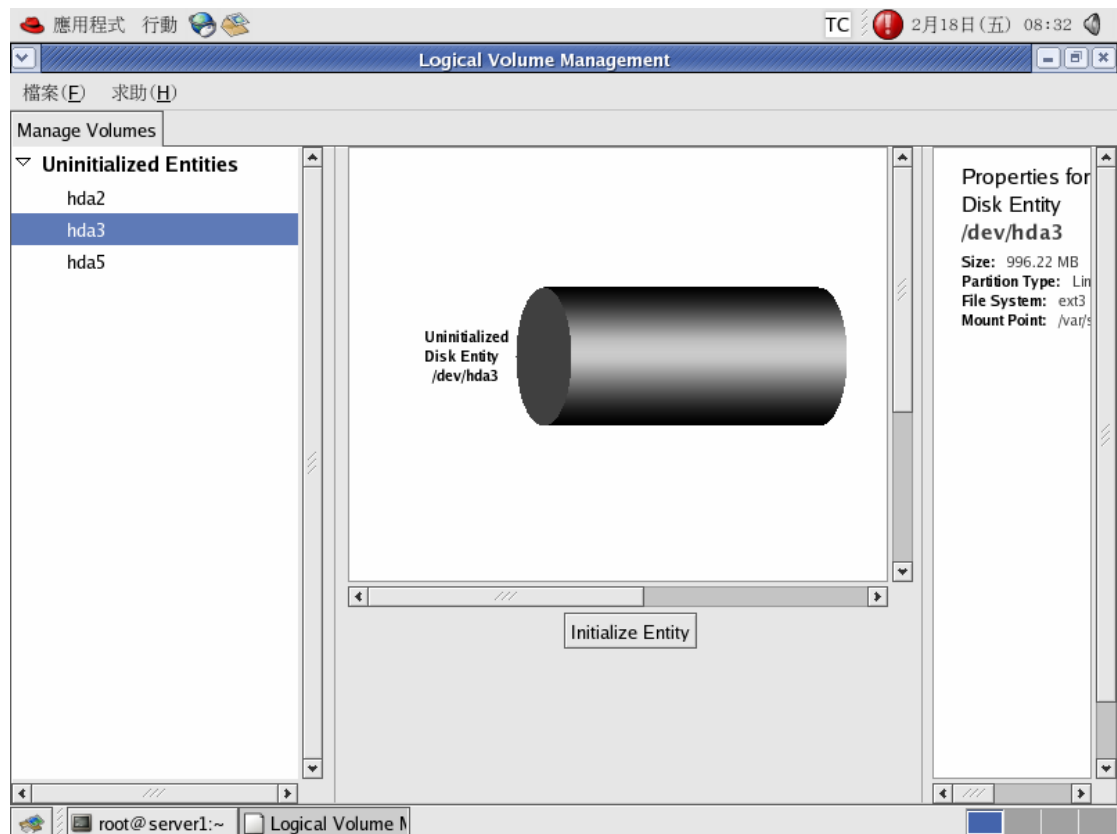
應用程式 行動

TC 2月18日(五) 08:32

Logical Volume Management

檔案(F) 求助(H)

Manage Volumes

Uninitialized Entities

hda2

hda3

hda5

Uninitialized Disk Entity /dev/hda3

Initialize Entity

Properties for Disk Entity /dev/hda3

Size: 996.22 MB
Partition Type: Lin
File System: ext3
Mount Point: /var/s

root@server1:~

Logical Volume M